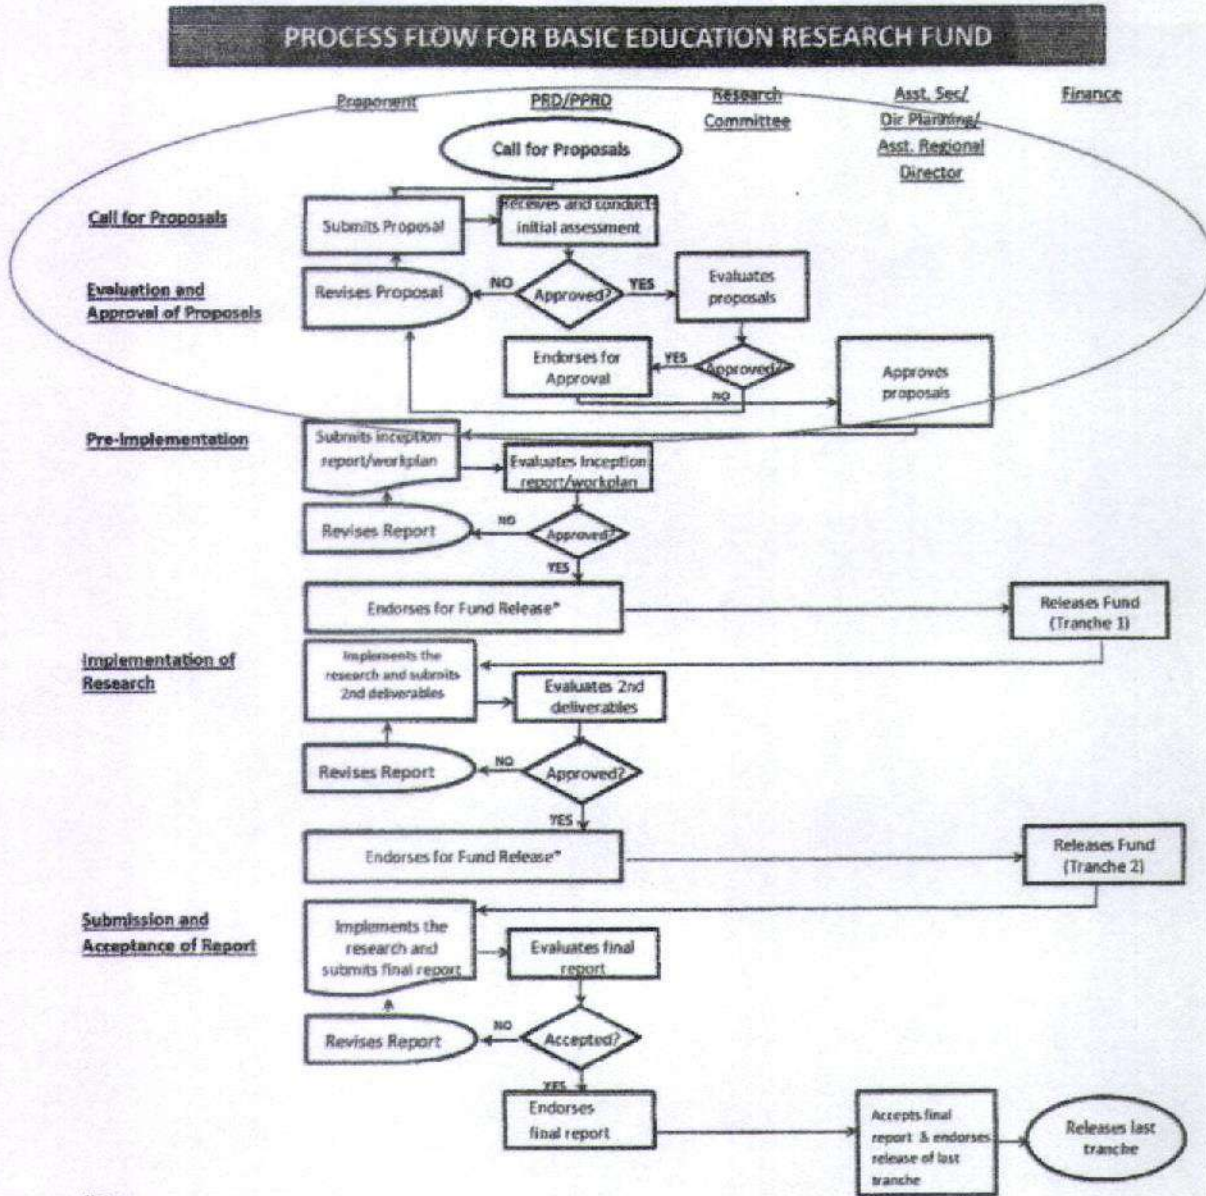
PROCESS FLOW FOR BASIC EDUCATION RESEARCH FUND

Proponent

PRD/PPRD

Research Committee

Asst. Sec/ Dir Planning/ Asst. Regional Director

Finance

Call for Proposals

Call for Proposals

Submits Proposal

Receives and conducts initial assessment

Evaluation and Approval of Proposals

Revises Proposal

NO

Approved?

YES

Evaluates proposals

Endorses for Approval

YES

Approved?

NO

Approves proposals

Pre-Implementation

Submits inception report/workplan

Evaluates inception report/workplan

Revises Report

NO

Approved?

YES

Endorses for Fund Release*

Releases Fund (Tranche 1)

Implementation of Research

Implements the research and submits 2nd deliverables

Evaluates 2nd deliverables

Revises Report

NO

Approved?

YES

Endorses for Fund Release*

Releases Fund (Tranche 2)

Submission and Acceptance of Report

Implements the research and submits final report

Evaluates final report

Revises Report

NO

Accepted?

YES

Endorses final report

Accepts final report & endorses release of last tranche

Releases last tranche